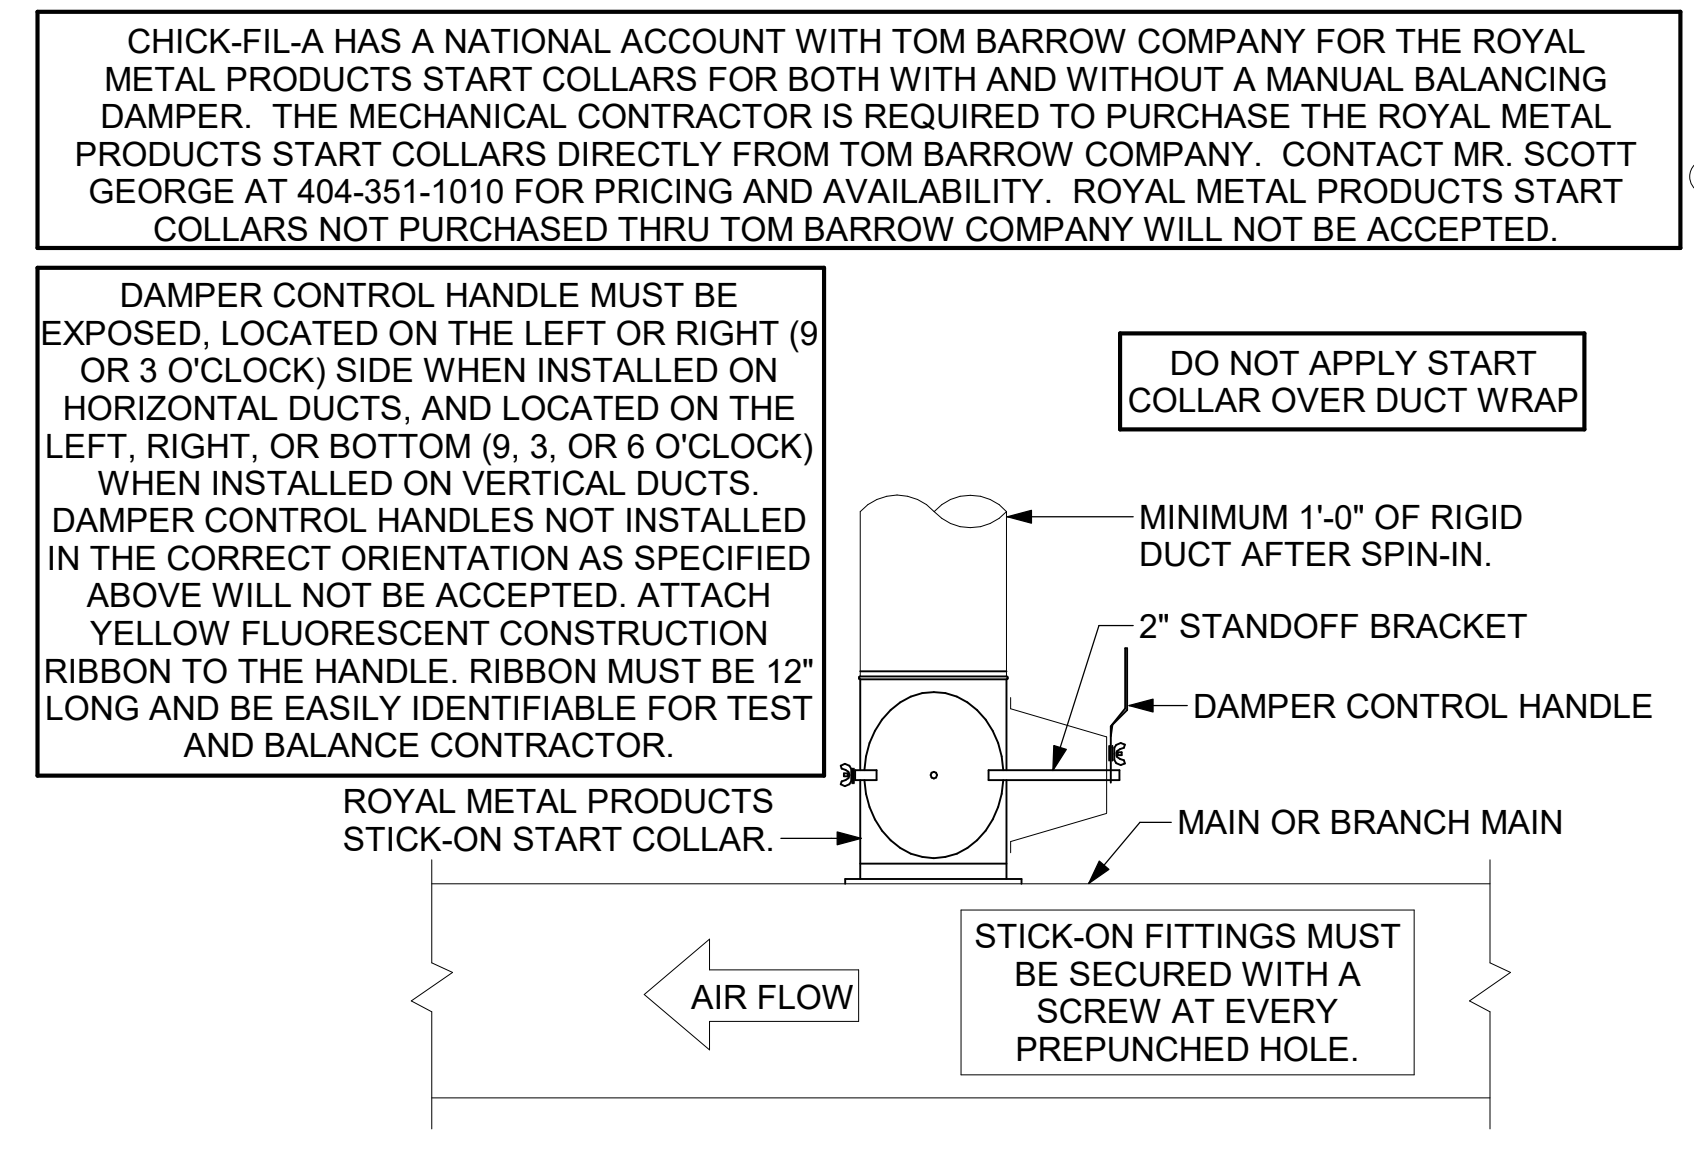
CHICK-FIL-A HAS A NATIONAL ACCOUNT WITH TOM BARROW COMPANY FOR THE ROYAL METAL PRODUCTS START COLLARS FOR BOTH WITH AND WITHOUT A MANUAL BALANCING DAMPER. THE MECHANICAL CONTRACTOR IS REQUIRED TO PURCHASE THE ROYAL METAL PRODUCTS START COLLARS DIRECTLY FROM TOM BARROW COMPANY. CONTACT MR. SCOTT GEORGE AT 404-351-1010 FOR PRICING AND AVAILABILITY. ROYAL METAL PRODUCTS START COLLARS NOT PURCHASED THRU TOM BARROW COMPANY WILL NOT BE ACCEPTED.

DAMPER CONTROL HANDLE MUST BE EXPOSED, LOCATED ON THE LEFT OR RIGHT (9 OR 3 O'CLOCK) SIDE WHEN INSTALLED ON HORIZONTAL DUCTS, AND LOCATED ON THE LEFT, RIGHT, OR BOTTOM (9, 3, OR 6 O'CLOCK) WHEN INSTALLED ON VERTICAL DUCTS. DAMPER CONTROL HANDLES NOT INSTALLED IN THE CORRECT ORIENTATION AS SPECIFIED ABOVE WILL NOT BE ACCEPTED. ATTACH YELLOW FLUORESCENT CONSTRUCTION RIBBON TO THE HANDLE. RIBBON MUST BE 12" LONG AND BE EASILY IDENTIFIABLE FOR TEST AND BALANCE CONTRACTOR.

DO NOT APPLY START COLLAR OVER DUCT WRAP

MINIMUM 1'-0" OF RIGID DUCT AFTER SPIN-IN.

2" STANDOFF BRACKET

DAMPER CONTROL HANDLE

ROYAL METAL PRODUCTS STICK-ON START COLLAR.

MAIN OR BRANCH MAIN

AIR FLOW

STICK-ON FITTINGS MUST BE SECURED WITH A SCREW AT EVERY PREPUNCHED HOLE.